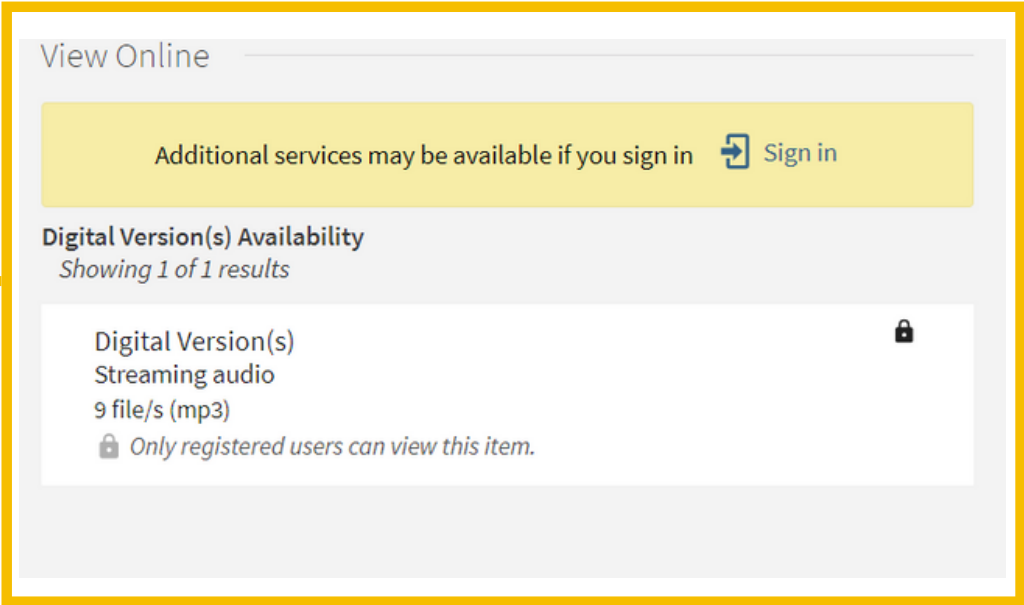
View Online

Additional services may be available if you sign in Sign in

Digital Version(s) Availability
Showing 1 of 1 results

Digital Version(s)
Streaming audio
9 file/s (mp3)
Only registered users can view this item.